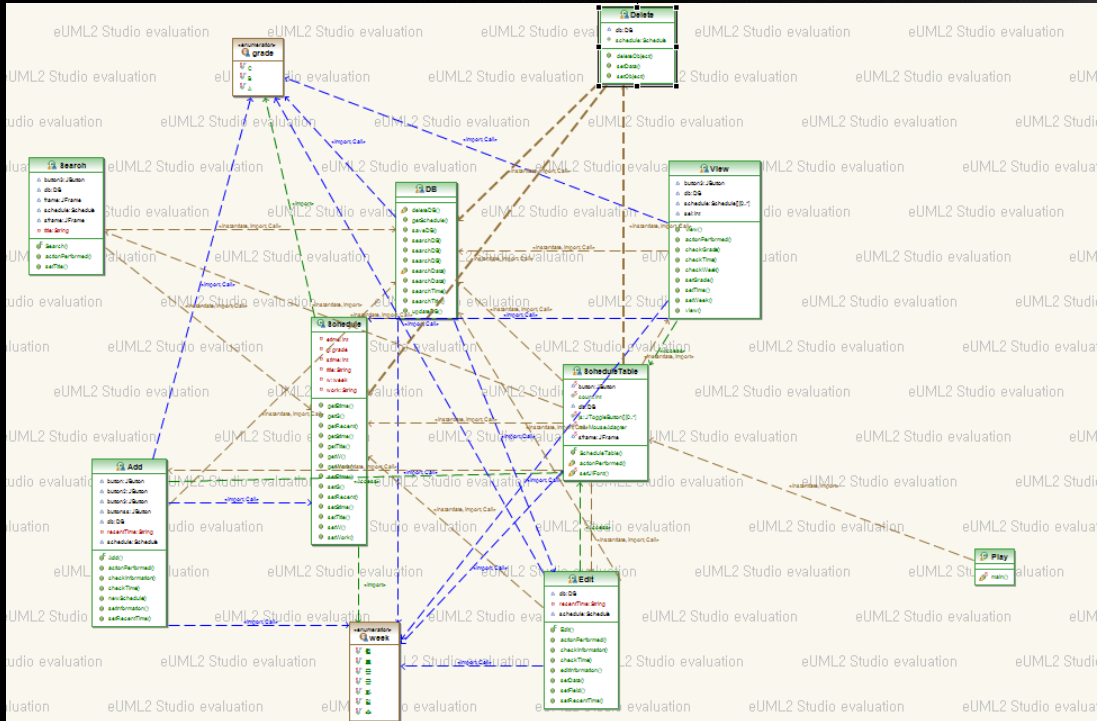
eUML2 Studio evaluation

«enumeration»
grade
C
B
A

Delete
db:DB
schedule:Schedule
deleteObject()
setData()
setObject()

Search
button3:JButton
db:DB
frame:JFrame
schedule:Schedule
sframe:JFrame
title:String
Search()
actionPerformed()
setTitle()

DB
deleteDB()
getSchedule()
saveDB()
searchDB()
searchDB()
searchDB()
searchData()
searchData()
searchTime()
searchTitle()
updateDB()

View
button2:JButton
db:DB
schedule:Schedule[][]
sel:int
View()
actionPerformed()
checkGrade()
checkTime()
checkWeek()
setGrade()
setTime()
setWeek()
view()

Schedule
etime:int
grade
stime:int
title:String
week
work:String
getEtime()
getG()
getRecent()
getStime()
getTitle()
getW()
getWork()
setEtime()
setG()
setRecent()
setStime()
setTitle()
setW()
setWork()

ScheduleTable
button:JButton
count:int
db:DB
JToggleButton[][]
MouseAdapter
sframe:JFrame
ScheduleTable()
actionPerformed()
setJFont()

Add
button:JButton
button2:JButton
button3:JButton
button4:JButton
db:DB
recentTime:String
schedule:Schedule
Add()
actionPerformed()
checkInformation()
checkTime()
newSchedule()
setInformation()
setRecentTime()

Edit
db:DB
recentTime:String
schedule:Schedule
Edit()
actionPerformed()
checkInformation()
checkTime()
editInformation()
setData()
setField()
setRecentTime()

Play
main()

«enumeration»
week

«import, Call»
«instantiate, import, Call»
«import»
«instantiate, import»
«Call»